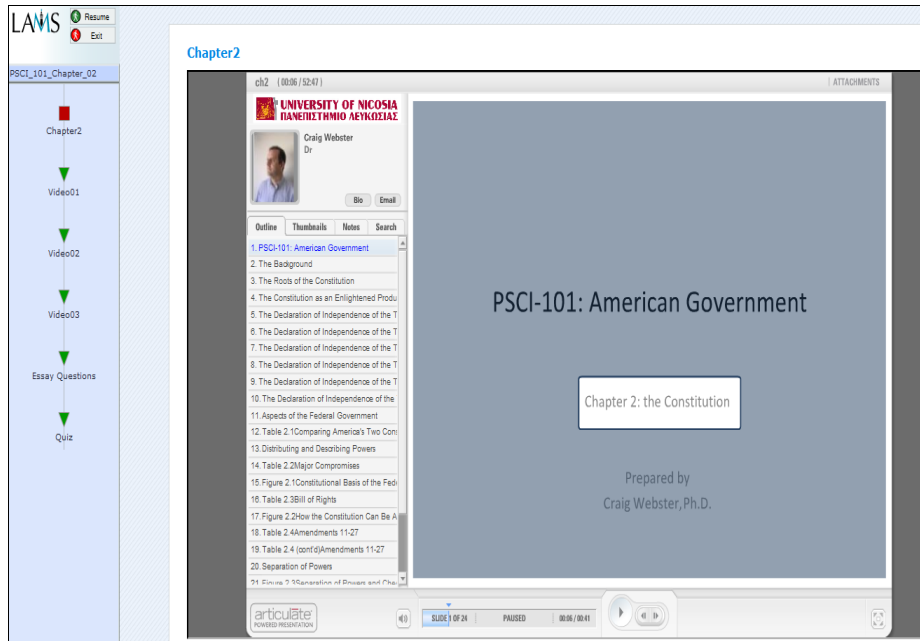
LAMS Resume Exit

PSCI_101_Chapter_02

Chapter2

Video01

Video02

Video03

Essay Questions

Quiz

Chapter2

ch2 (00:06 / 52:47)

ATTACHMENTS

UNIVERSITY OF NICOSIA
ΠΑΝΕΠΙΣΤΗΜΙΟ ΛΕΥΚΩΣΙΑΣ

Craig Webster
Dr

Bio Email

Outline Thumbnails Notes Search

1. PSCI-101: American Government
2. The Background
3. The Roots of the Constitution
4. The Constitution as an Enlightened Produ
5. The Declaration of Independence of the T
6. The Declaration of Independence of the T
7. The Declaration of Independence of the T
8. The Declaration of Independence of the T
9. The Declaration of Independence of the T
10. The Declaration of Independence of the
11. Aspects of the Federal Government
12. Table 2.1Comparing America's Two Con
13. Distributing and Describing Powers
14. Table 2.2Major Compromises
15. Figure 2.1Constitutional Basis of the Fed
16. Table 2.3Bill of Rights
17. Figure 2.2How the Constitution Can Be A
18. Table 2.4Amendments 11-27
19. Table 2.4 (cont'd)Amendments 11-27
20. Separation of Powers
21. Figure 2.3Separation of Powers and Che

PSCI-101: American Government

Chapter 2: the Constitution

Prepared by
Craig Webster, Ph.D.

articulate POWERED PRESENTATION

SLIDE 1 OF 24 PAUSED 00:06 / 00:41